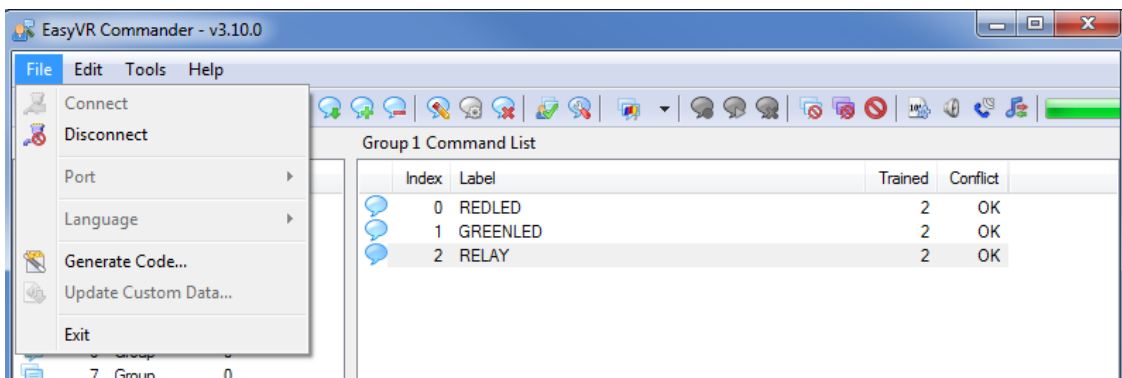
EasyVR Commander - v3.10.0

File Edit Tools Help

Connect
Disconnect
Port
Language
Generate Code...
Update Custom Data...
Exit

Group 1 Command List

| Index | Label | Trained | Conflict |
|---|---|---|---|
| 0 | REDLED | 2 | OK |
| 1 | GREENLED | 2 | OK |
| 2 | RELAY | 2 | OK |

6 Group 0
7 Group 0